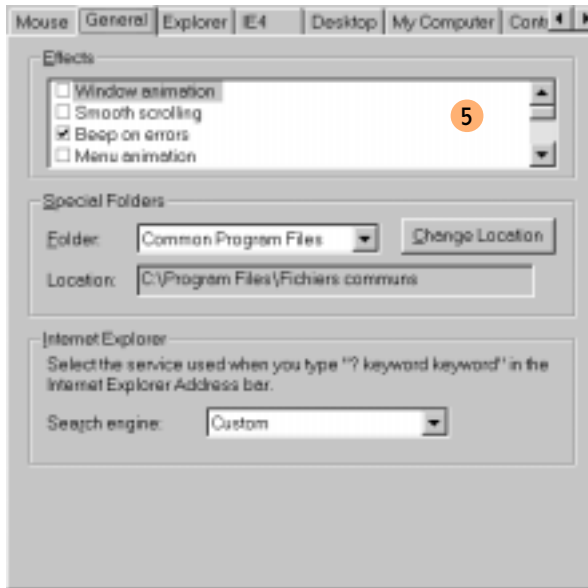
Mouse General Explorer IE4 Desktop My Computer Cont

Effects

Window animation
Smooth scrolling
Beep on errors
Menu animation

5

Special Folders

Folder: Common Program Files

Change Location

Location: C:\Program Files\Fichiers communs

Internet Explorer

Select the service used when you type "? keyword keyword" in the Internet Explorer Address bar.

Search engine: Custom